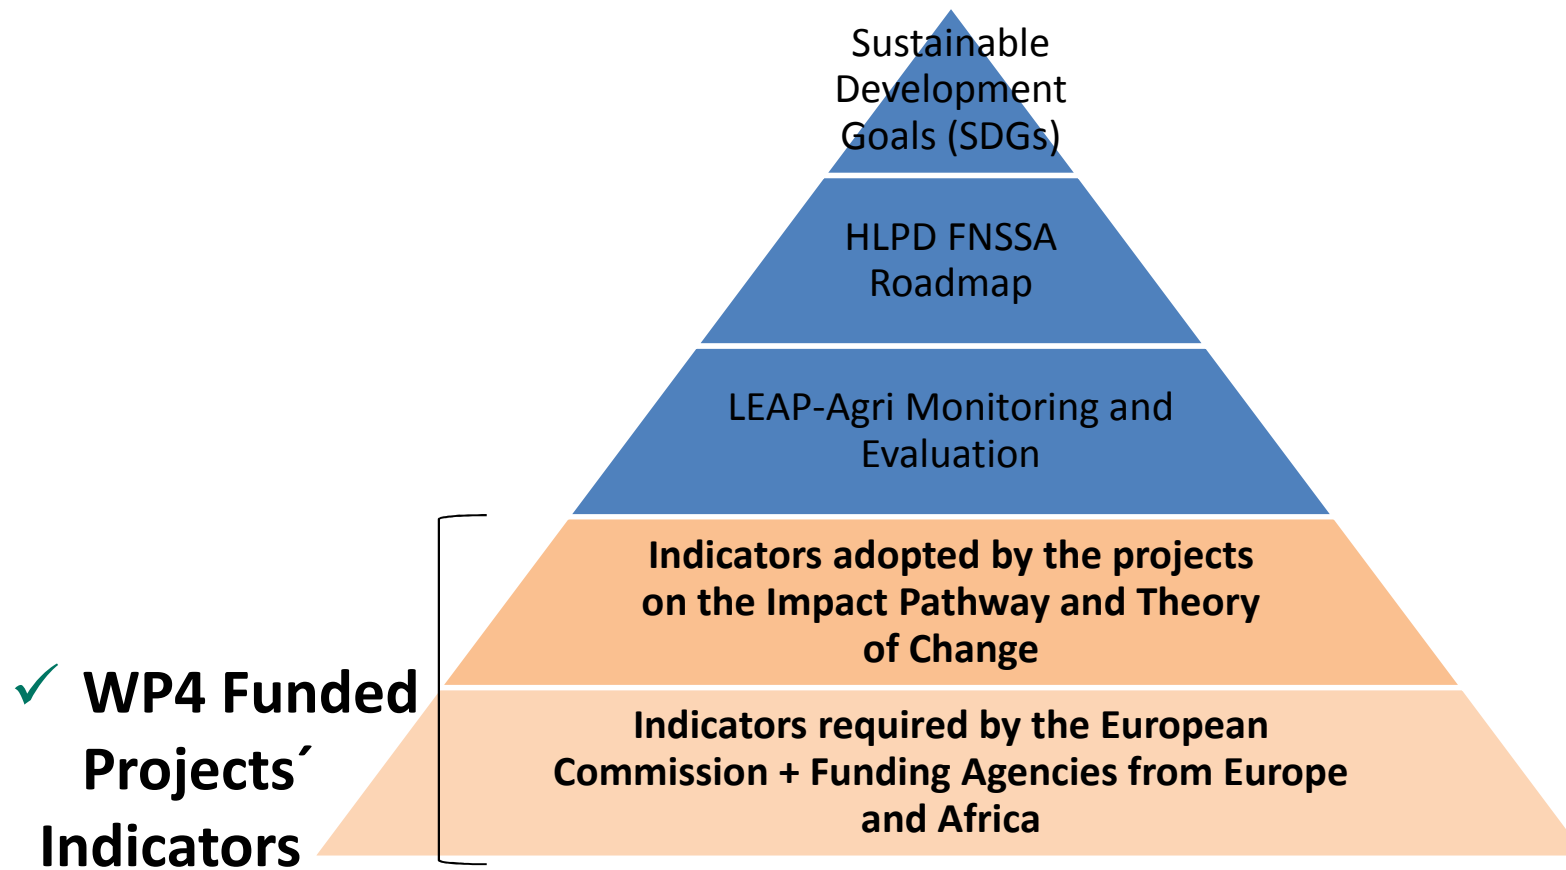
Sustainable Development Goals (SDGs)

HLPD FNSSA Roadmap

LEAP-Agri Monitoring and Evaluation

Indicators adopted by the projects on the Impact Pathway and Theory of Change

Indicators required by the European Commission + Funding Agencies from Europe and Africa

✓ WP4 Funded Projects´ Indicators